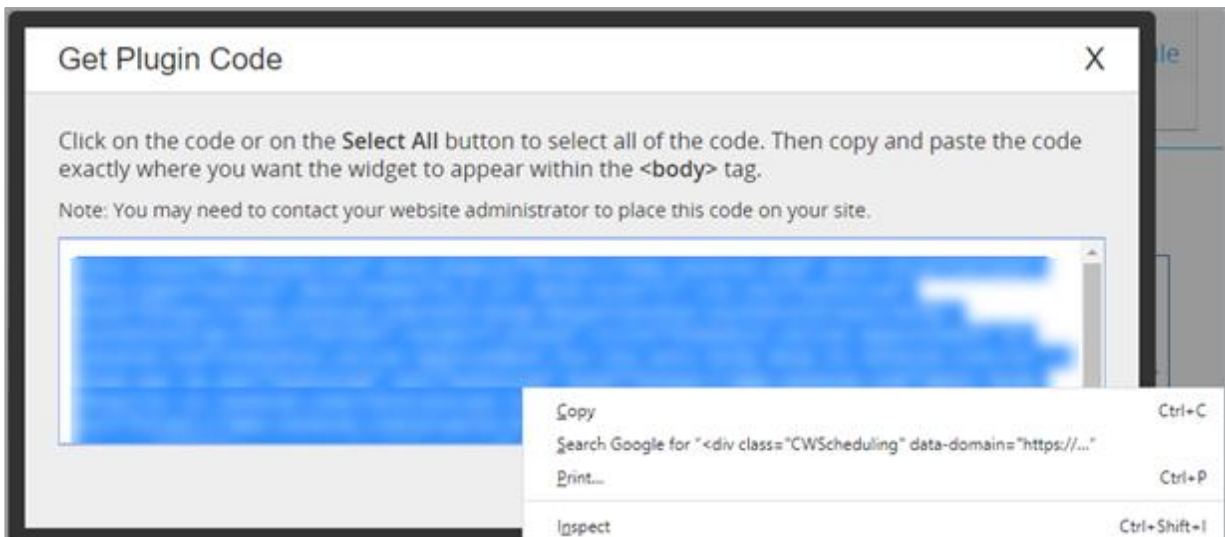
Get Plugin Code

X

le

Click on the code or on the **Select All** button to select all of the code. Then copy and paste the code exactly where you want the widget to appear within the **<body>** tag.

Note: You may need to contact your website administrator to place this code on your site.

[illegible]

Copy Ctrl+C

Search Google for "<div class="CWScheduling" data-domain="https://..."

Print... Ctrl+P

Inspect Ctrl+Shift+I